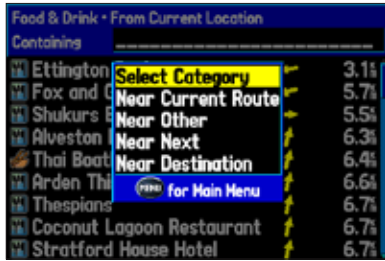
Food & Drink • From Current Location
Containing ____________________

Ettington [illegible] 3.1
Fox and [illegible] 5.7
Shukurs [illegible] 5.5
Alveston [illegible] 6.3
Thai Boat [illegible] 6.4
Arden Thi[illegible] 6.6
Thespians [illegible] 6.7
Coconut Lagoon Restaurant 6.7
Stratford House Hotel 6.7

Select Category
Near Current Route
Near Other
Near Next
Near Destination
MENU for Main Menu